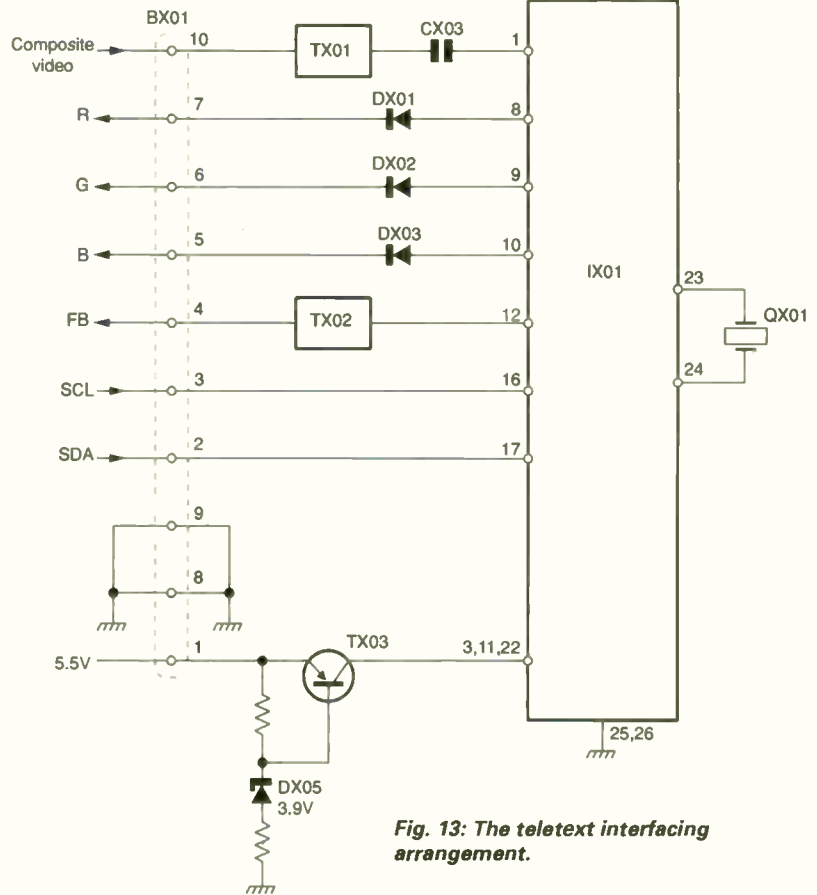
BX01

Composite video

10

TX01

CX03

1

R

7

DX01

8

G

6

DX02

9

B

5

DX03

10

IX01

23

QX01

FB

4

TX02

12

24

SCL

3

16

SDA

2

17

9

8

5.5V

1

TX03

3,11,22

25,26

DX05
3.9V

Fig. 13: The teletext interfacing arrangement.